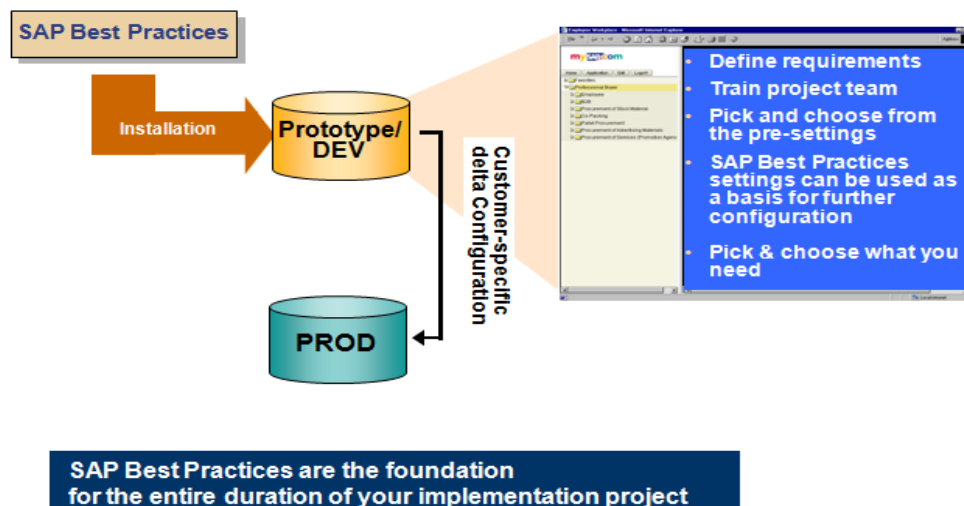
SAP Best Practices

Installation

Prototype/ DEV

Customer-specific delta Configuration

PROD

mySAP.com

- Define requirements
- Train project team
- Pick and choose from the pre-settings
- SAP Best Practices settings can be used as a basis for further configuration
- Pick & choose what you need

SAP Best Practices are the foundation for the entire duration of your implementation project